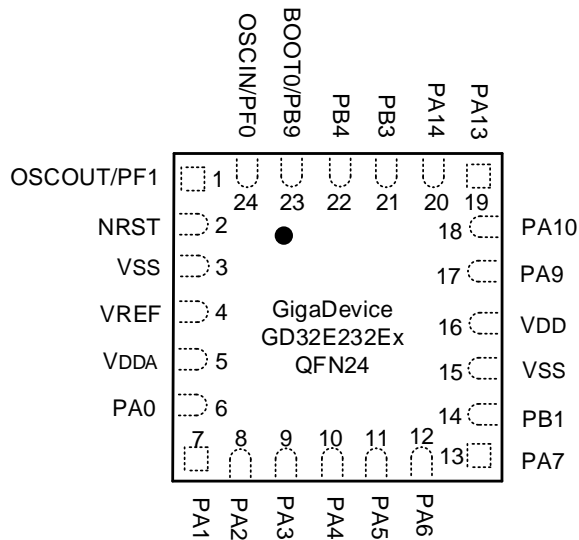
OSCIN/PF0
BOOT0/PB9
PB4
PB3
PA14
PA13

24 23 22 21 20 19

OSCOUT/PF1 1
NRST 2
VSS 3
VREF 4
VDDA 5
PA0 6

18 PA10
17 PA9
16 VDD
15 VSS
14 PB1
13 PA7

GigaDevice
GD32E232Ex
QFN24

7 8 9 10 11 12

PA1
PA2
PA3
PA4
PA5
PA6